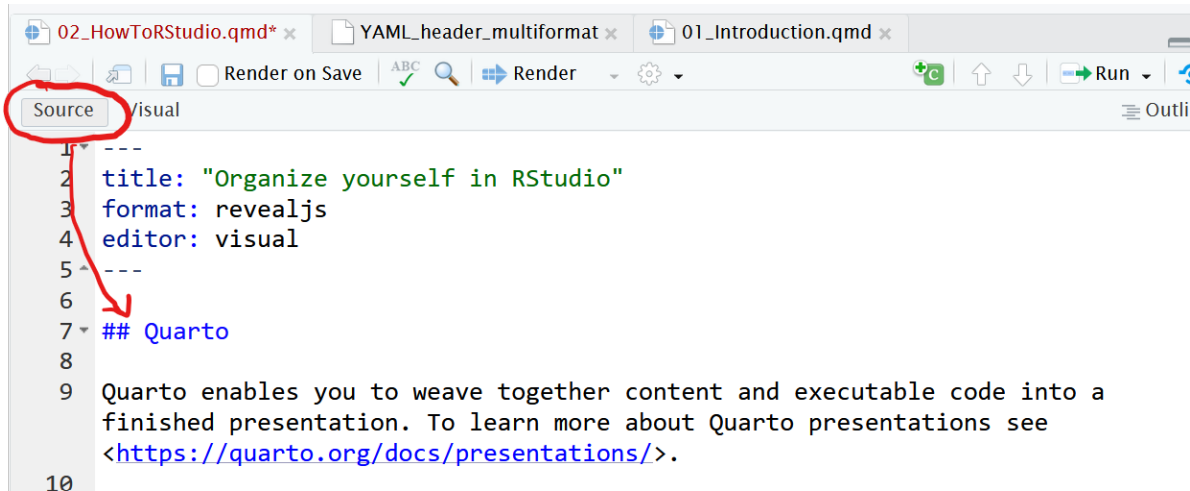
02_HowToRStudio.qmd* × YAML_header_multiformat × 01_Introduction.qmd ×

Render on Save ABC Render Run

Source Visual Outli

1 ---
2 title: "Organize yourself in RStudio"
3 format: revealjs
4 editor: visual
5 ---
6
7 ## Quarto
8
9 Quarto enables you to weave together content and executable code into a finished presentation. To learn more about Quarto presentations see <https://quarto.org/docs/presentations/>.
10